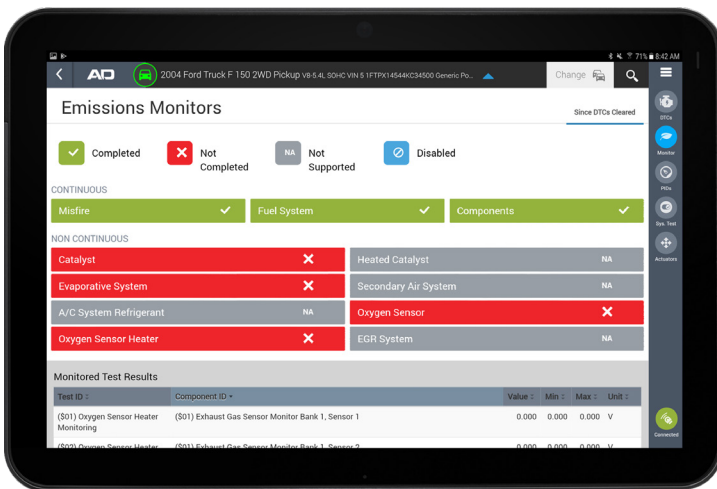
71% 8:42 AM

AD 2004 Ford Truck F 150 2WD Pickup V8-5.4L SOHC VIN 5 1FTPX14544KC34500 Generic Po...

Change

Emissions Monitors

Since DTCs Cleared

Completed

Not Completed

NA Not Supported

Disabled

CONTINUOUS

| Misfire | Fuel System | Components |
|---|---|---|

NON CONTINUOUS

| Catalyst | Heated Catalyst NA |
|---|---|
| Evaporative System | Secondary Air System NA |
| A/C System Refrigerant NA | Oxygen Sensor |
| Oxygen Sensor Heater | EGR System NA |

Monitored Test Results

| Test ID | Component ID | Value | Min | Max | Unit |
|---|---|---|---|---|---|
| ($01) Oxygen Sensor Heater Monitoring | ($01) Exhaust Gas Sensor Monitor Bank 1, Sensor 1 | 0.000 | 0.000 | 0.000 | V |
| ($02) Oxygen Sensor Heater | ($01) Exhaust Gas Sensor Monitor Bank 1, Sensor 2 | 0.000 | 0.000 | 0.000 | V |

DTCs

Monitor

PIDs

Sys. Test

Actuators

Connected